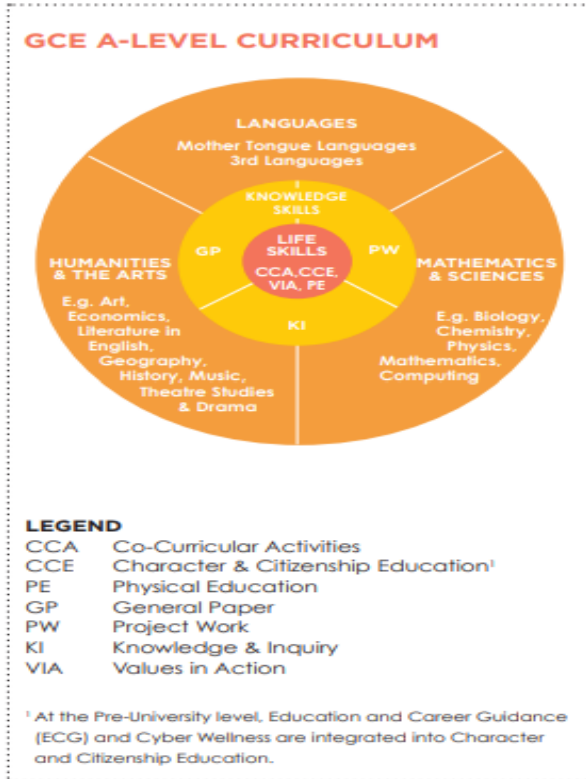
GCE A-LEVEL CURRICULUM

LANGUAGES
Mother Tongue Languages
3rd Languages

KNOWLEDGE SKILLS

GP

LIFE SKILLS
CCA,CCE, VIA, PE

PW

KI

HUMANITIES & THE ARTS
E.g. Art, Economics, Literature in English, Geography, History, Music, Theatre Studies & Drama

MATHEMATICS & SCIENCES
E.g. Biology, Chemistry, Physics, Mathematics, Computing

LEGEND

| | |
|---|---|
| CCA | Co-Curricular Activities |
| CCE | Character & Citizenship Education$^1$ |
| PE | Physical Education |
| GP | General Paper |
| PW | Project Work |
| KI | Knowledge & Inquiry |
| VIA | Values in Action |

$^1$ At the Pre-University level, Education and Career Guidance (ECG) and Cyber Wellness are integrated into Character and Citizenship Education.